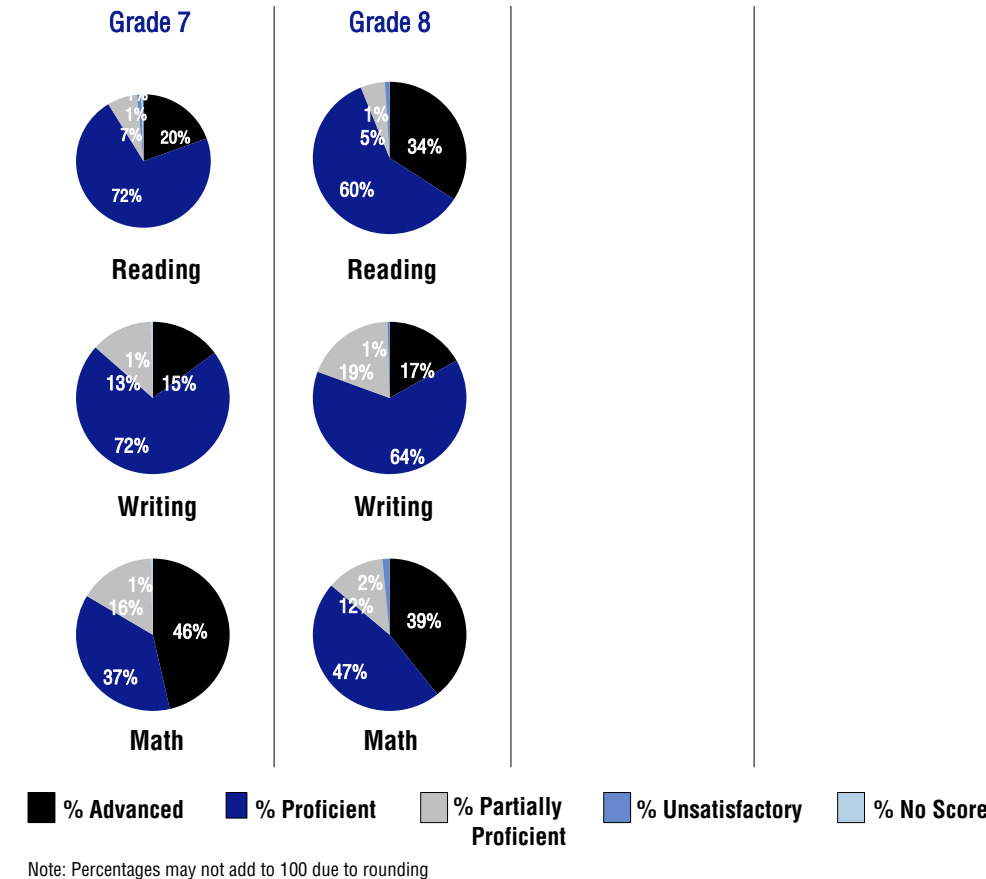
Grade 7

1%
1%
7%
20%
72%

Reading

1%
13%
15%
72%

Writing

1%
16%
46%
37%

Math

Grade 8

1%
5%
34%
60%

Reading

1%
19%
17%
64%

Writing

2%
12%
39%
47%

Math

% Advanced
% Proficient
% Partially Proficient
% Unsatisfactory
% No Score

Note: Percentages may not add to 100 due to rounding